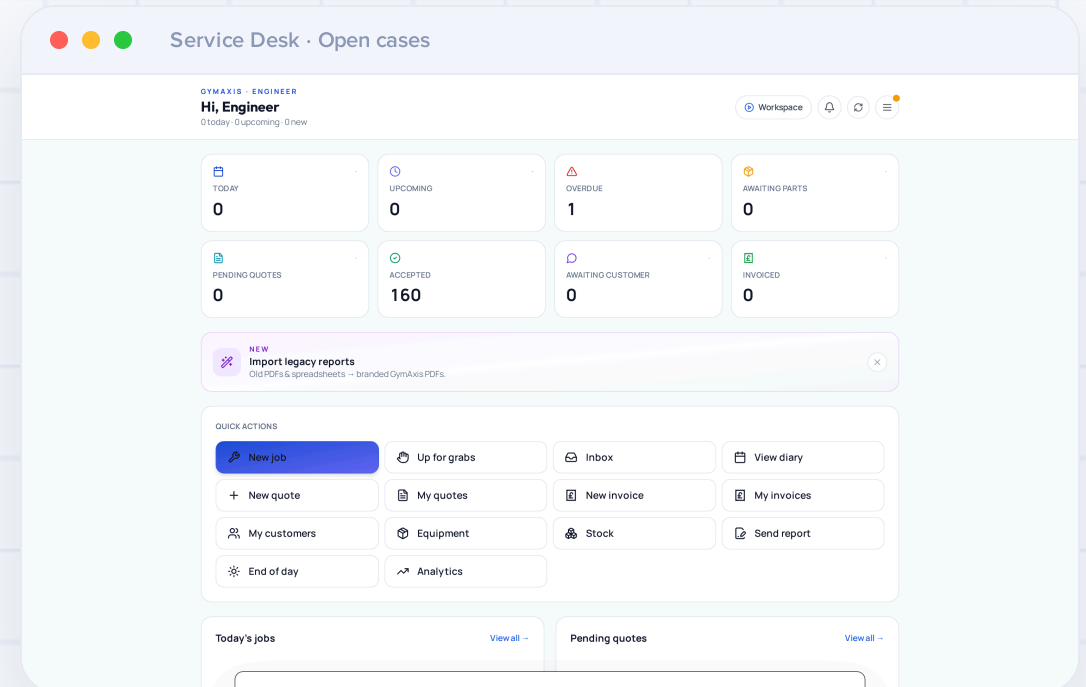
Service Desk · Open cases

GYMAXIS · ENGINEER
Hi, Engineer
0 today · 0 upcoming · 0 new

Workspace

TODAY
0

UPCOMING
0

OVERDUE
1

AWAITING PARTS
0

PENDING QUOTES
0

ACCEPTED
160

AWAITING CUSTOMER
0

INVOICED
0

NEW
Import legacy reports
Old PDFs & spreadsheets → branded GymAxis PDFs.

QUICK ACTIONS

New job
Up for grabs
Inbox
View diary
New quote
My quotes
New invoice
My invoices
My customers
Equipment
Stock
Send report
End of day
Analytics

Today's jobs
View all →

Pending quotes
View all →